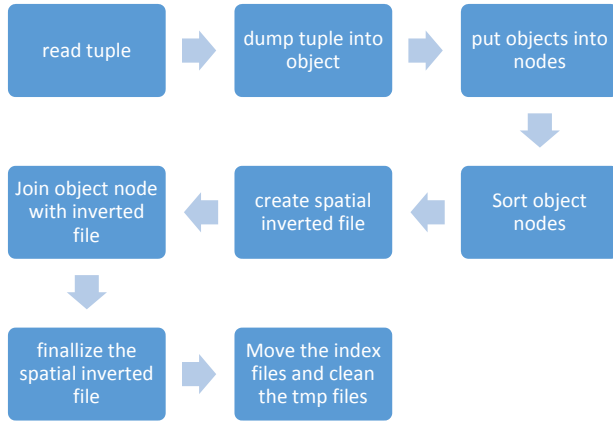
read tuple

dump tuple into object

put objects into nodes

Sort object nodes

create spatial inverted file

Join object node with inverted file

finallize the spatial inverted file

Move the index files and clean the tmp files